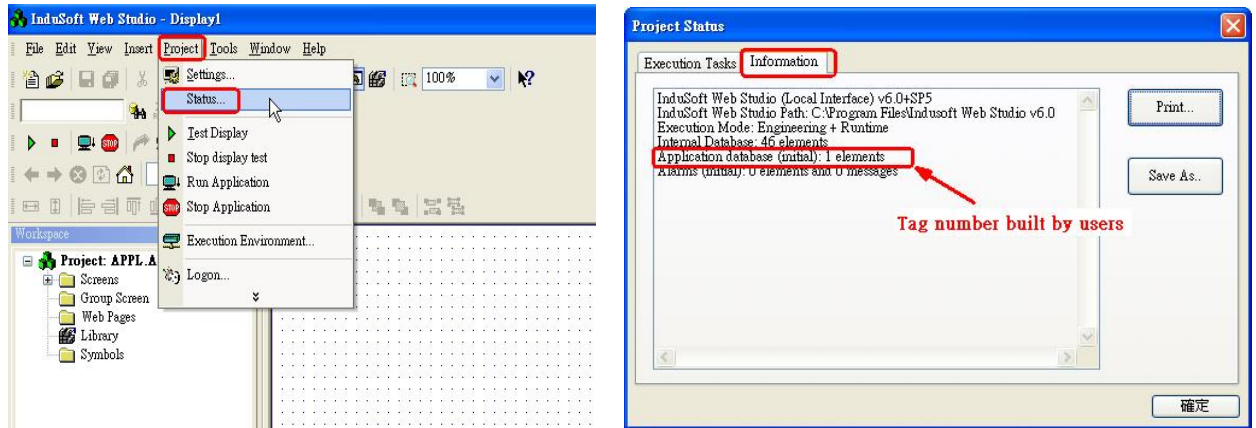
InduSoft Web Studio - Display1

File Edit View Insert Project Tools Window Help

100%

Settings...
Status...
Test Display
Stop display test
Run Application
Stop Application
Execution Environment...
Logon...

Workspace

Project: APPL.A
Screens
Group Screen
Web Pages
Library
Symbols

Project Status

Execution Tasks Information

InduSoft Web Studio (Local Interface) v6.0+SP5
InduSoft Web Studio Path: C:\Program Files\Indusoft Web Studio v6.0
Execution Mode: Engineering + Runtime
Internal Database: 46 elements
Application database (initial): 1 elements
Alarms (initial): 0 elements and 0 messages

Tag number built by users

Print...

Save As..

確定